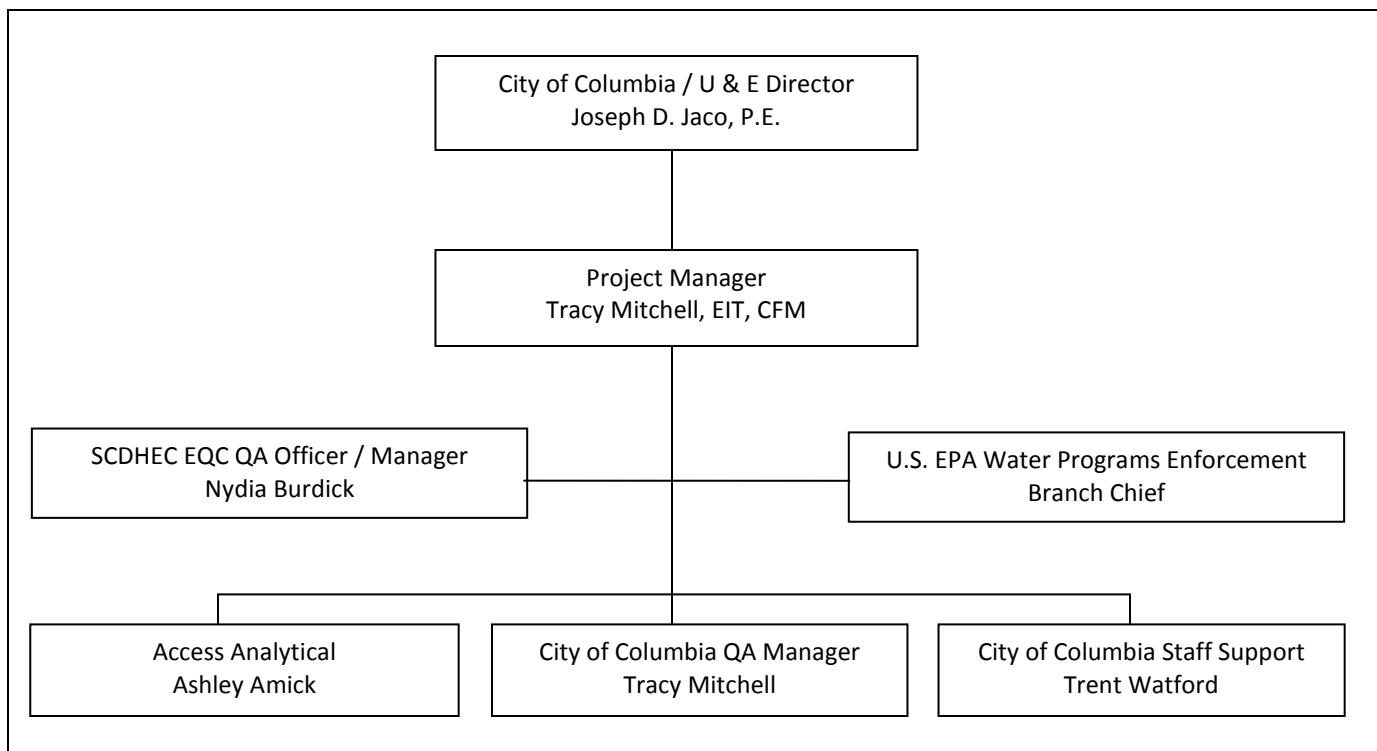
City of Columbia / U & E Director
Joseph D. Jaco, P.E.

Project Manager
Tracy Mitchell, EIT, CFM

SCDHEC EQC QA Officer / Manager
Nydia Burdick

U.S. EPA Water Programs Enforcement
Branch Chief

Access Analytical
Ashley Amick

City of Columbia QA Manager
Tracy Mitchell

City of Columbia Staff Support
Trent Watford